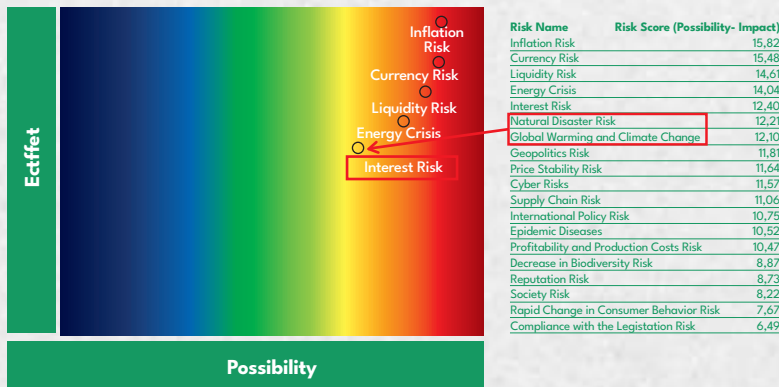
Ectffet

Inflation Risk
Currency Risk
Liquidity Risk
Energy Crisis
Interest Risk

Possibility

| Risk Name | Risk Score (Possibility- Impact) |
|---|---|
| Inflation Risk | 15,82 |
| Currency Risk | 15,48 |
| Liquidity Risk | 14,61 |
| Energy Crisis | 14,04 |
| Interest Risk | 12,40 |
| Natural Disaster Risk | 12,21 |
| Global Warming and Climate Change | 12,10 |
| Geopolitics Risk | 11,81 |
| Price Stability Risk | 11,64 |
| Cyber Risks | 11,57 |
| Supply Chain Risk | 11,06 |
| International Policy Risk | 10,75 |
| Epidemic Diseases | 10,52 |
| Profitability and Production Costs Risk | 10,47 |
| Decrease in Biodiversity Risk | 8,87 |
| Reputation Risk | 8,73 |
| Society Risk | 8,22 |
| Rapid Change in Consumer Behavior Risk | 7,67 |
| Compliance with the Legistation Risk | 6,49 |